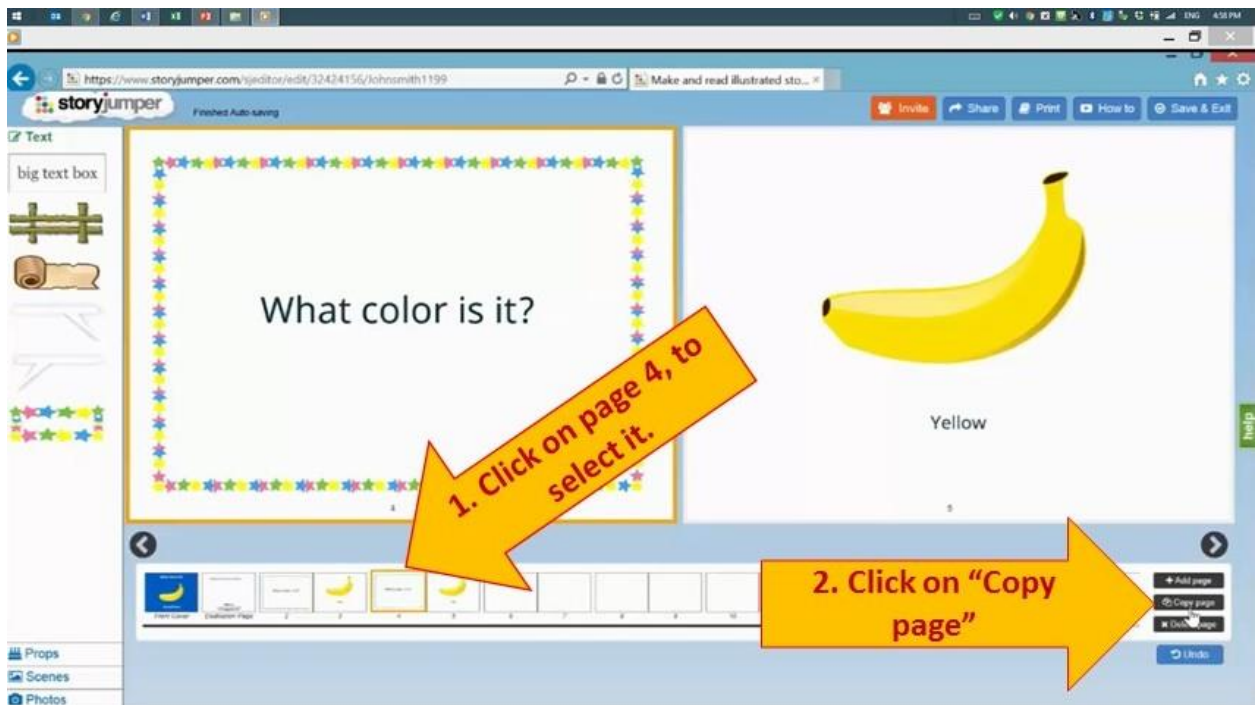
ENG 4:58 PM

https://www.storyjumper.com/sjeditor/edit/32424156/Johnsmith1199

Make and read illustrated sto... ×

storyjumper

Finished Auto-saving

Invite Share Print How to Save & Exit

Text

big text box

What color is it?

4

Yellow

5

help

1. Click on page 4, to select it.

2. Click on "Copy page"

Front Cover Dedication Page 2 3 4 5 6 7 8 9 10

+ Add page

Copy page

× Delete page

Undo

Props

Scenes

Photos